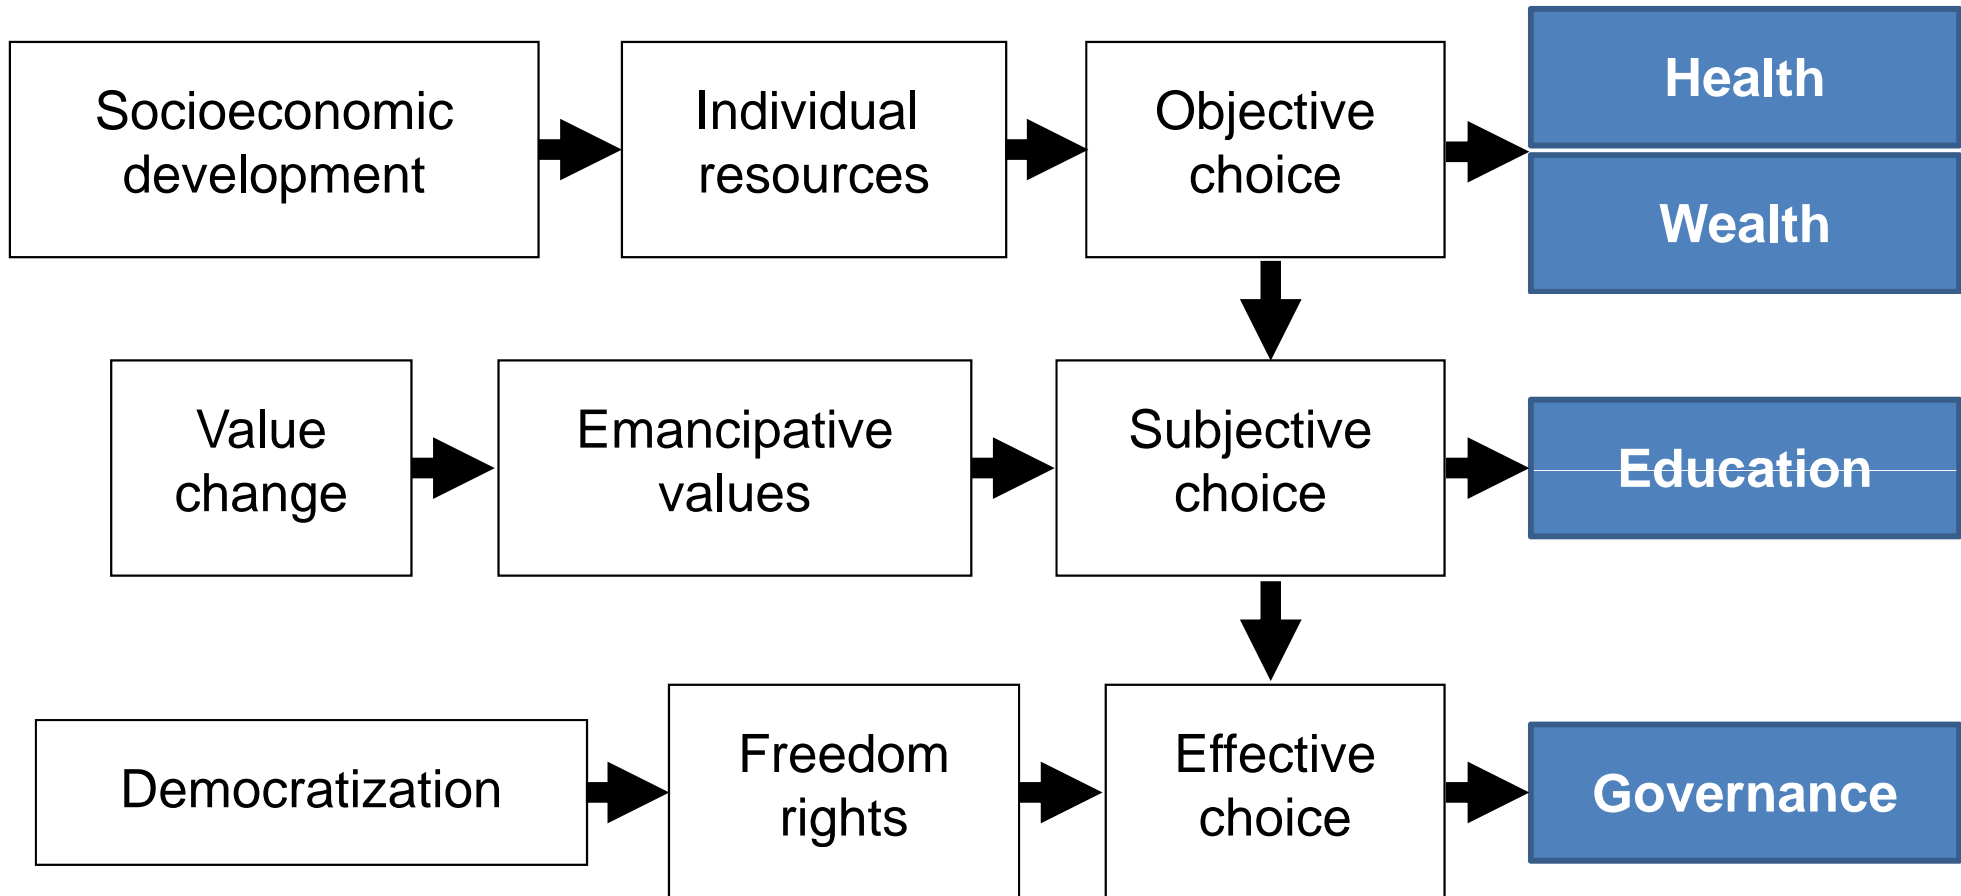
Socioeconomic development

Individual resources

Objective choice

Health

Wealth

Value change

Emancipative values

Subjective choice

Education

Democratization

Freedom rights

Effective choice

Governance